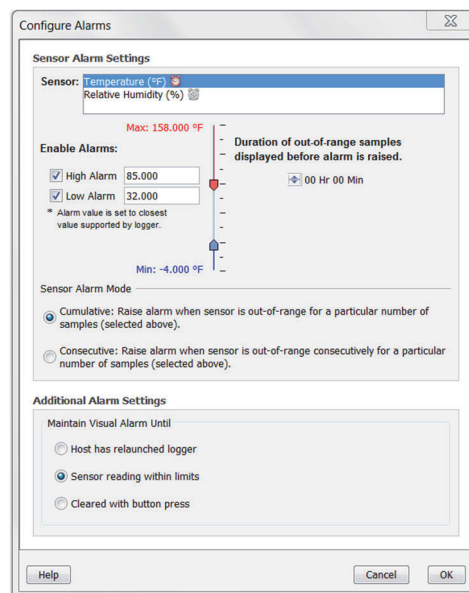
Configure Alarms

Sensor Alarm Settings

Sensor: Temperature (ºF)
Relative Humidity (%)

Max: 158.000 ºF

Enable Alarms:

High Alarm 85.000

Low Alarm 32.000

* Alarm value is set to closest value supported by logger.

Min: -4.000 ºF

Duration of out-of-range samples displayed before alarm is raised.

00 Hr 00 Min

Sensor Alarm Mode

Cumulative: Raise alarm when sensor is out-of-range for a particular number of samples (selected above).

Consecutive: Raise alarm when sensor is out-of-range consecutively for a particular number of samples (selected above).

Additional Alarm Settings

Maintain Visual Alarm Until

Host has relaunched logger

Sensor reading within limits

Cleared with button press

Help

Cancel

OK